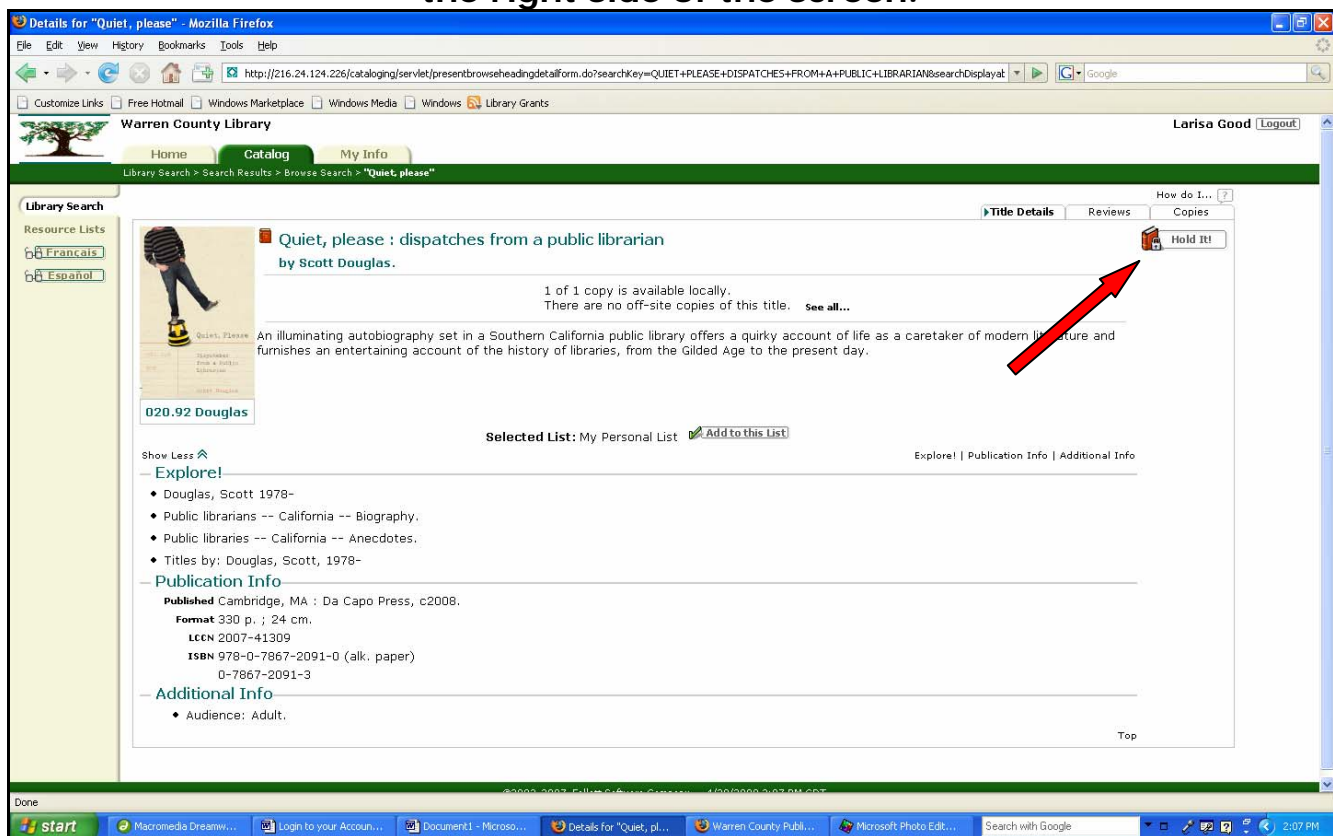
the right side of the screen.

Details for "Quiet, please" - Mozilla Firefox
File Edit View History Bookmarks Tools Help
http://216.24.124.226/cataloging/servlet/presentbrowseheadingdetailform.do?searchKey=QUIET+PLEASE+DISPATCHES+FROM+A+PUBLIC+LIBRARIAN&searchDisplayat
Google
Customize Links Free Hotmail Windows Marketplace Windows Media Windows Library Grants

Warren County Library
Larisa Good Logout
Home Catalog My Info
Library Search > Search Results > Browse Search > "Quiet, please"

Library Search
Resource Lists
Français
Español

How do I... ?
Title Details Reviews Copies

Quiet, please : dispatches from a public librarian
by Scott Douglas.
Hold It!

1 of 1 copy is available locally.
There are no off-site copies of this title. See all...

An illuminating autobiography set in a Southern California public library offers a quirky account of life as a caretaker of modern li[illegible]ture and furnishes an entertaining account of the history of libraries, from the Gilded Age to the present day.

020.92 Douglas

Selected List: My Personal List Add to this List

Show Less
Explore! | Publication Info | Additional Info

Explore!
• Douglas, Scott 1978-
• Public librarians -- California -- Biography.
• Public libraries -- California -- Anecdotes.
• Titles by: Douglas, Scott, 1978-

Publication Info
Published Cambridge, MA : Da Capo Press, c2008.
Format 330 p. ; 24 cm.
LCCN 2007-41309
ISBN 978-0-7867-2091-0 (alk. paper)
0-7867-2091-3

Additional Info
• Audience: Adult.

Top

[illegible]

Done
start Macromedia Dreamw... Login to your Accoun... Document1 - Microso... Details for "Quiet, pl... Warren County Publi... Microsoft Photo Edit... Search with Google 2:07 PM